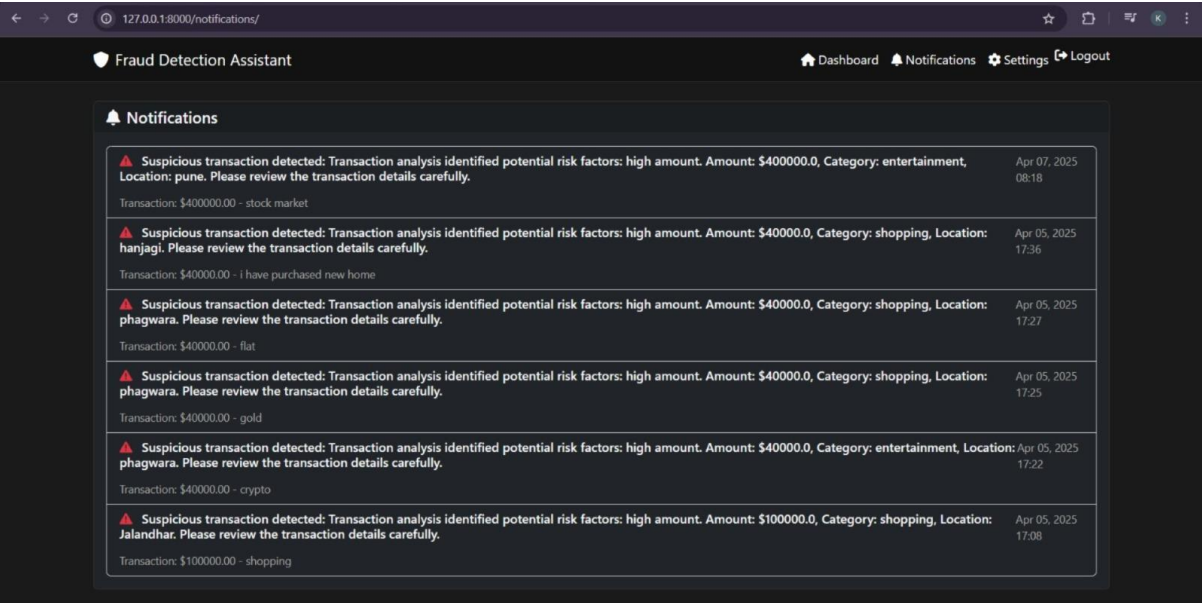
127.0.0.1:8000/notifications/

K

Fraud Detection Assistant

Dashboard Notifications Settings Logout

Notifications

Suspicious transaction detected: Transaction analysis identified potential risk factors: high amount. Amount: $400000.0, Category: entertainment, Location: pune. Please review the transaction details carefully.

Apr 07, 2025 08:18

Transaction: $400000.00 - stock market

Suspicious transaction detected: Transaction analysis identified potential risk factors: high amount. Amount: $40000.0, Category: shopping, Location: hanjagi. Please review the transaction details carefully.

Apr 05, 2025 17:36

Transaction: $40000.00 - i have purchased new home

Suspicious transaction detected: Transaction analysis identified potential risk factors: high amount. Amount: $40000.0, Category: shopping, Location: phagwara. Please review the transaction details carefully.

Apr 05, 2025 17:27

Transaction: $40000.00 - flat

Suspicious transaction detected: Transaction analysis identified potential risk factors: high amount. Amount: $40000.0, Category: shopping, Location: phagwara. Please review the transaction details carefully.

Apr 05, 2025 17:25

Transaction: $40000.00 - gold

Suspicious transaction detected: Transaction analysis identified potential risk factors: high amount. Amount: $40000.0, Category: entertainment, Location: phagwara. Please review the transaction details carefully.

Apr 05, 2025 17:22

Transaction: $40000.00 - crypto

Suspicious transaction detected: Transaction analysis identified potential risk factors: high amount. Amount: $100000.0, Category: shopping, Location: Jalandhar. Please review the transaction details carefully.

Apr 05, 2025 17:08

Transaction: $100000.00 - shopping